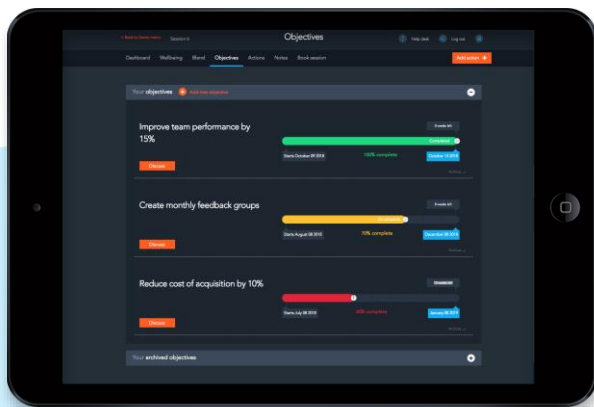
< Back to Executives Session 6

Objectives

Help desk Log out

Dashboard Wellbeing Blend Objectives Actions Notes Book session

Add action +

Your objectives + Add new objective

Improve team performance by 15%

Discuss

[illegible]

Completed

Starts October 09 2018

100% complete

October 11 2018

Create monthly feedback groups

Discuss

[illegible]

Starts August 08 2018

70% complete

December 08 2018

Reduce cost of acquisition by 10%

Discuss

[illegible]

Starts July 08 2018

40% complete

January 08 2019

Your archived objectives